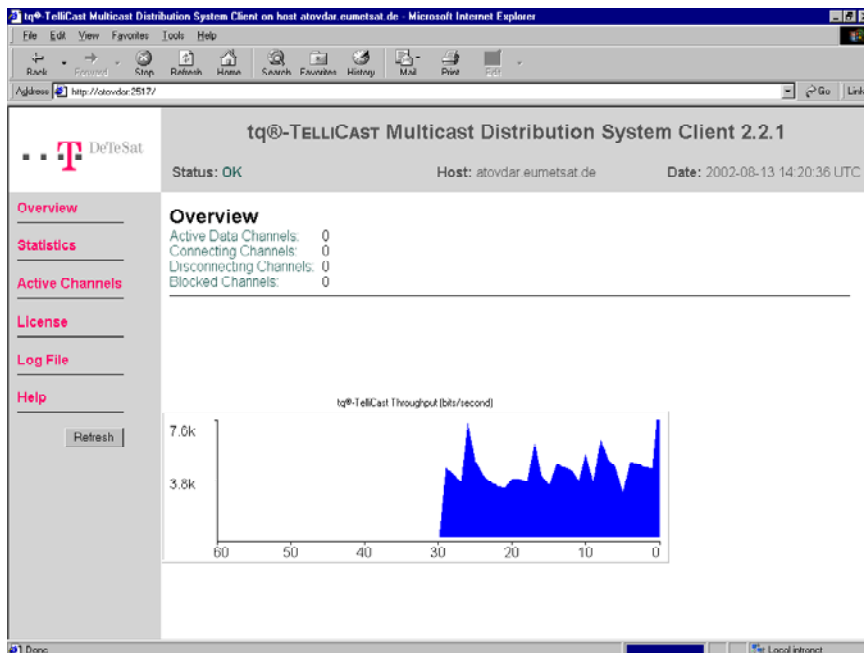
tq®-TelliCast Multicast Distribution System Client on host atovdar.eumetsat.de - Microsoft Internet Explorer

File Edit View Favorites Tools Help

Back Forward Stop Refresh Home Search Favorites History Mail Print Edit

Address http://atovdar:2517/

Go Links

DeTeSat

tq®-TELLICAST Multicast Distribution System Client 2.2.1

Status: OK Host: atovdar.eumetsat.de Date: 2002-08-13 14:20:36 UTC

Overview

Statistics

Active Channels

License

Log File

Help

Refresh

Overview

Active Data Channels: 0
Connecting Channels: 0
Disconnecting Channels: 0
Blocked Channels: 0

tq®-TelliCast Throughput (bits/second)

7.6k

3.8k

60 50 40 30 20 10 0

Done

Local intranet